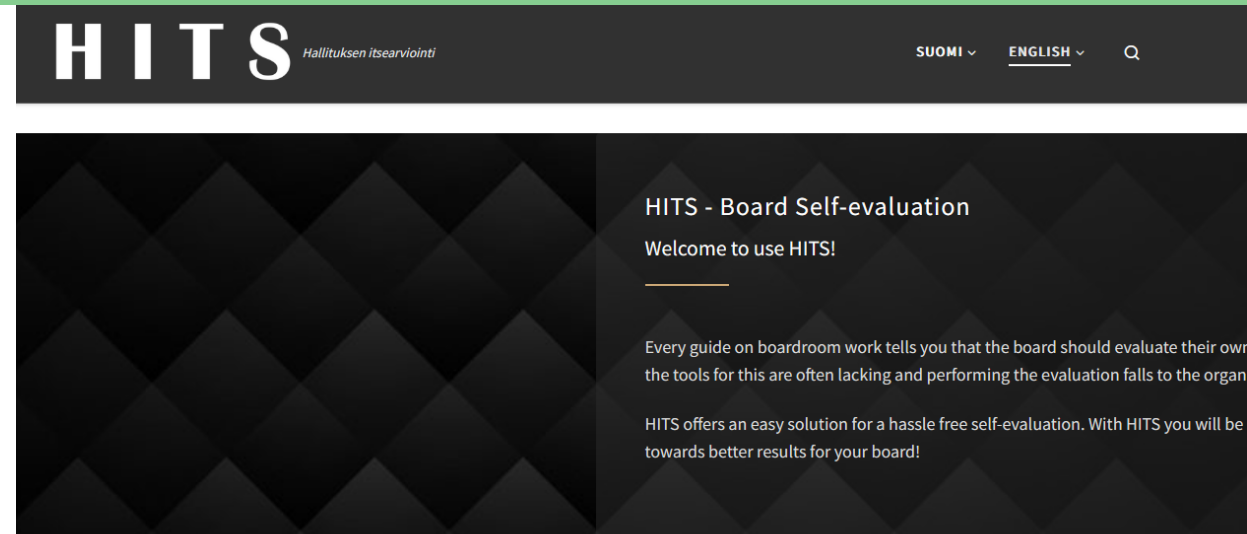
HITS Hallituksen itsearviointi

SUOMI ⌄ ENGLISH ⌄

HITS - Board Self-evaluation

Welcome to use HITS!

Every guide on boardroom work tells you that the board should evaluate their own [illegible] the tools for this are often lacking and performing the evaluation falls to the organ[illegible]

HITS offers an easy solution for a hassle free self-evaluation. With HITS you will be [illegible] towards better results for your board!